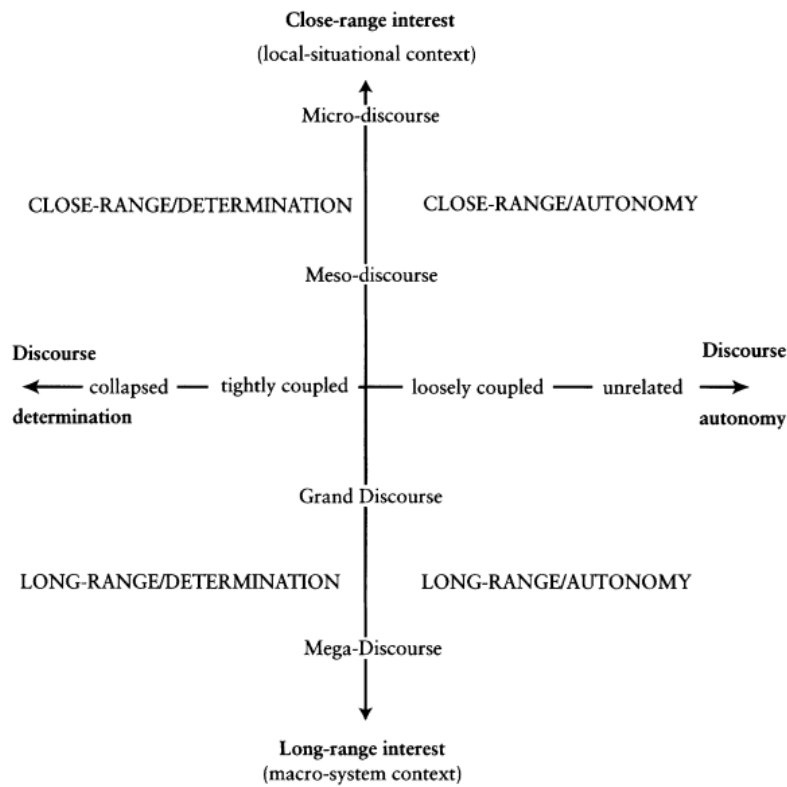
Close-range interest
(local-situational context)

Micro-discourse

CLOSE-RANGE/DETERMINATION

CLOSE-RANGE/AUTONOMY

Meso-discourse

Discourse
determination

collapsed — tightly coupled — loosely coupled — unrelated

Discourse
autonomy

Grand Discourse

LONG-RANGE/DETERMINATION

LONG-RANGE/AUTONOMY

Mega-Discourse

Long-range interest
(macro-system context)